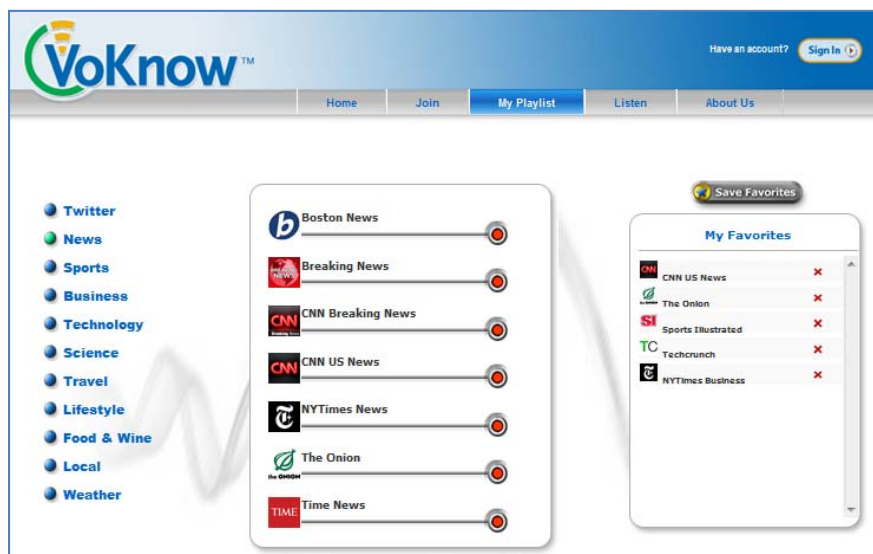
VoKnow™

Have an account? Sign In

Home
Join
My Playlist
Listen
About Us

Twitter
News
Sports
Business
Technology
Science
Travel
Lifestyle
Food & Wine
Local
Weather

b Boston News
BREAKING NEWS Breaking News
CNN CNN Breaking News
CNN CNN US News
NYTimes News
THE ONION The Onion
TIME Time News

Save Favorites

My Favorites

CNN US News ×
The Onion ×
SI Sports Illustrated ×
TC Techcrunch ×
NYTimes Business ×